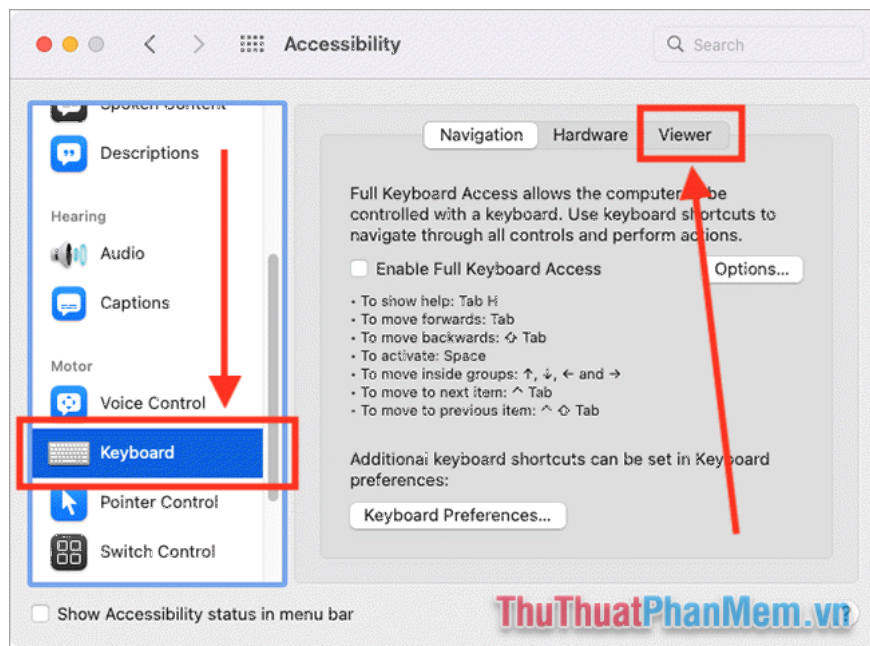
Accessibility

Search

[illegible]

Descriptions

Hearing

Audio

Captions

Motor

Voice Control

Keyboard

Pointer Control

Switch Control

Navigation Hardware Viewer

Full Keyboard Access allows the computer to be controlled with a keyboard. Use keyboard shortcuts to navigate through all controls and perform actions.

Enable Full Keyboard Access

Options...

• To show help: Tab H
• To move forwards: Tab
• To move backwards: ⇧ Tab
• To activate: Space
• To move inside groups: ↑, ↓, ← and →
• To move to next item: ^ Tab
• To move to previous item: ^ ⇧ Tab

Additional keyboard shortcuts can be set in Keyboard preferences:

Keyboard Preferences...

Show Accessibility status in menu bar

ThuThuatPhanMem.vn